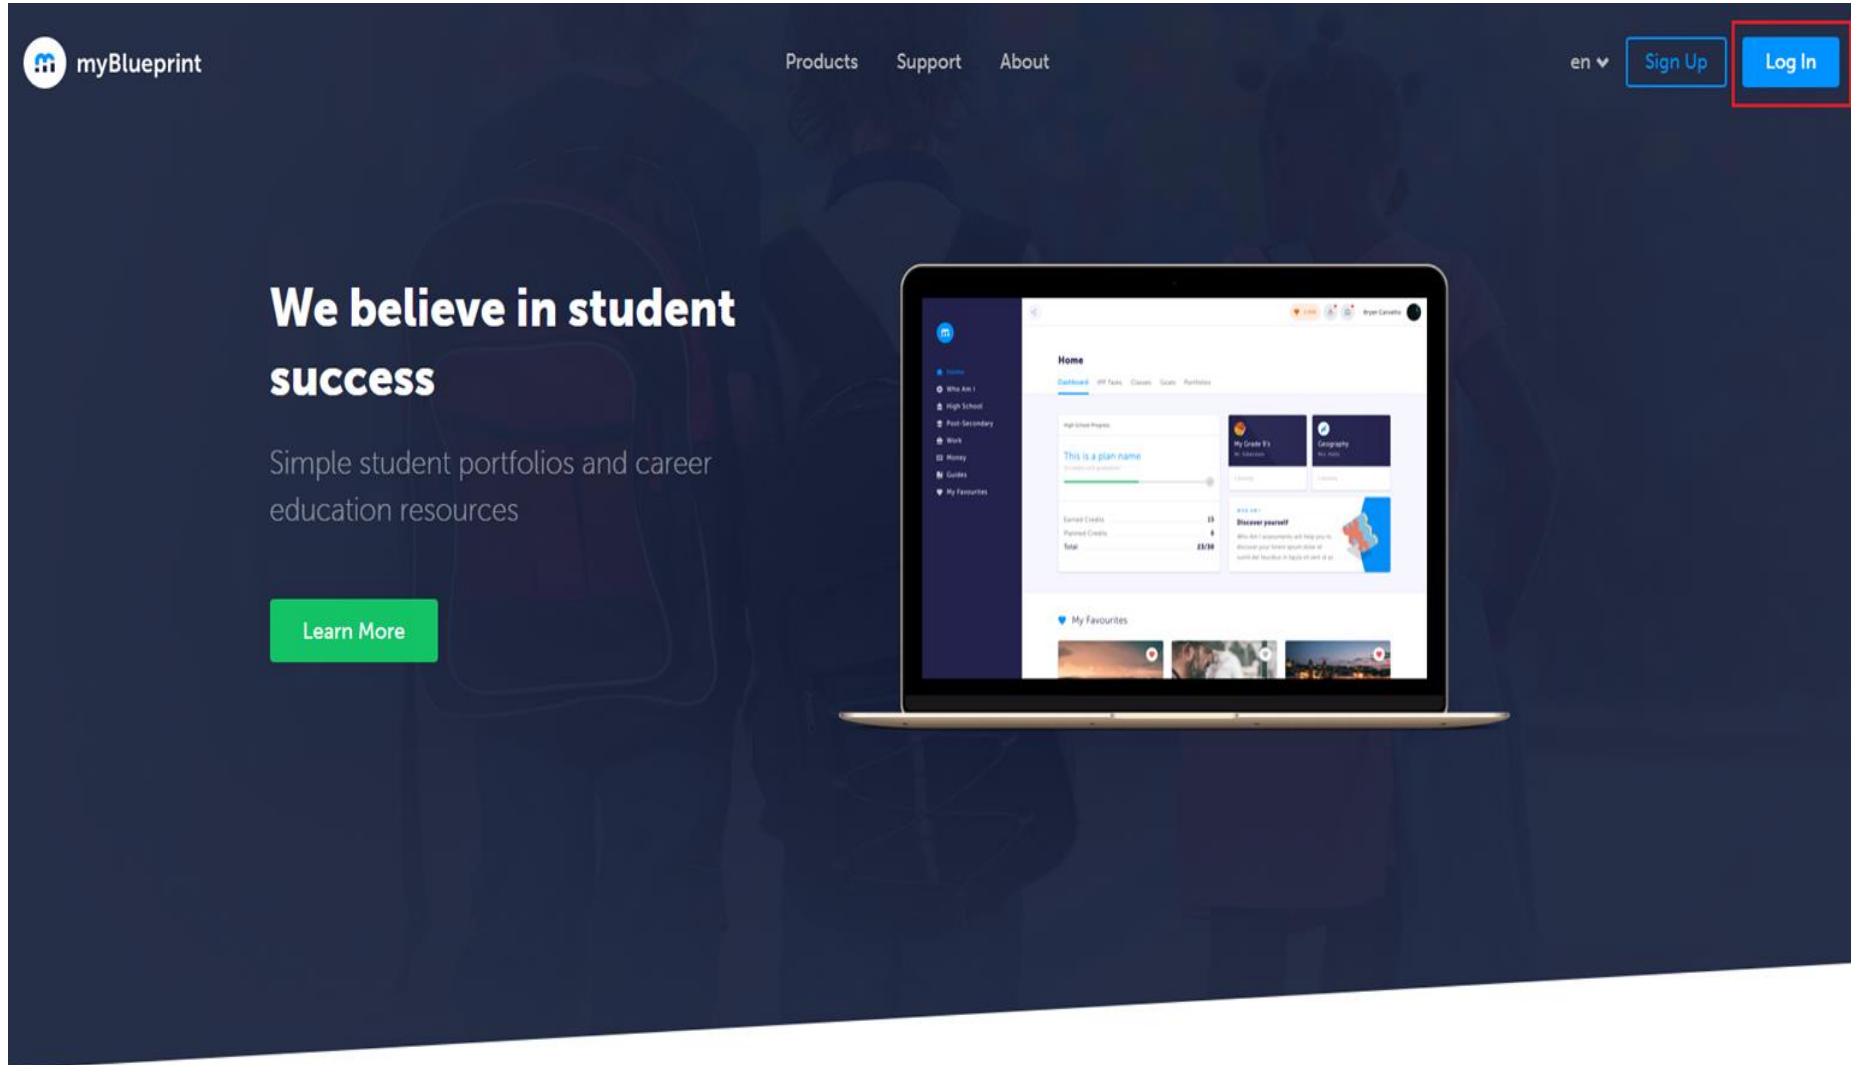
myBlueprint

Products Support About

en Sign Up Log In

We believe in student success

Simple student portfolios and career education resources

Learn More

Home
Who Am I
High School
Post-Secondary
Work
Money
Guides
My Favourites

Home

Dashboard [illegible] Classes Goals Portfolios

This is a plan name

My Grade 9's

Geography

Earned Credits
Planned Credits
Total

Discover yourself

My Favourites